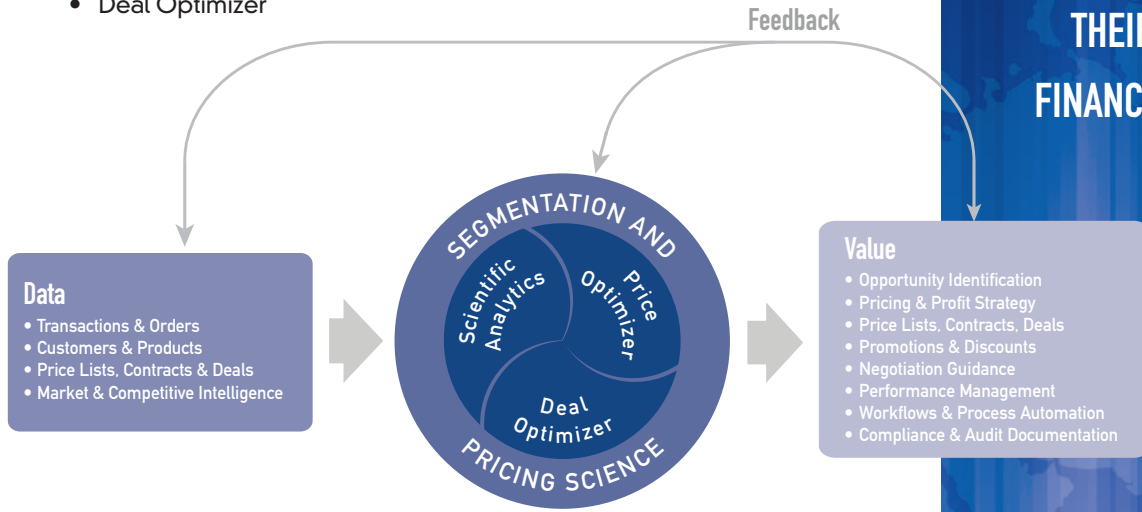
• Deal Optimizer

Feedback

THEI

FINANC

Data
• Transactions & Orders
• Customers & Products
• Price Lists, Contracts & Deals
• Market & Competitive Intelligence

SEGMENTATION AND

Scientific Analytics

Price Optimizer

Deal Optimizer

PRICING SCIENCE

Value
• Opportunity Identification
• Pricing & Profit Strategy
• Price Lists, Contracts, Deals
• Promotions & Discounts
• Negotiation Guidance
• Performance Management
• Workflows & Process Automation
• Compliance & Audit Documentation